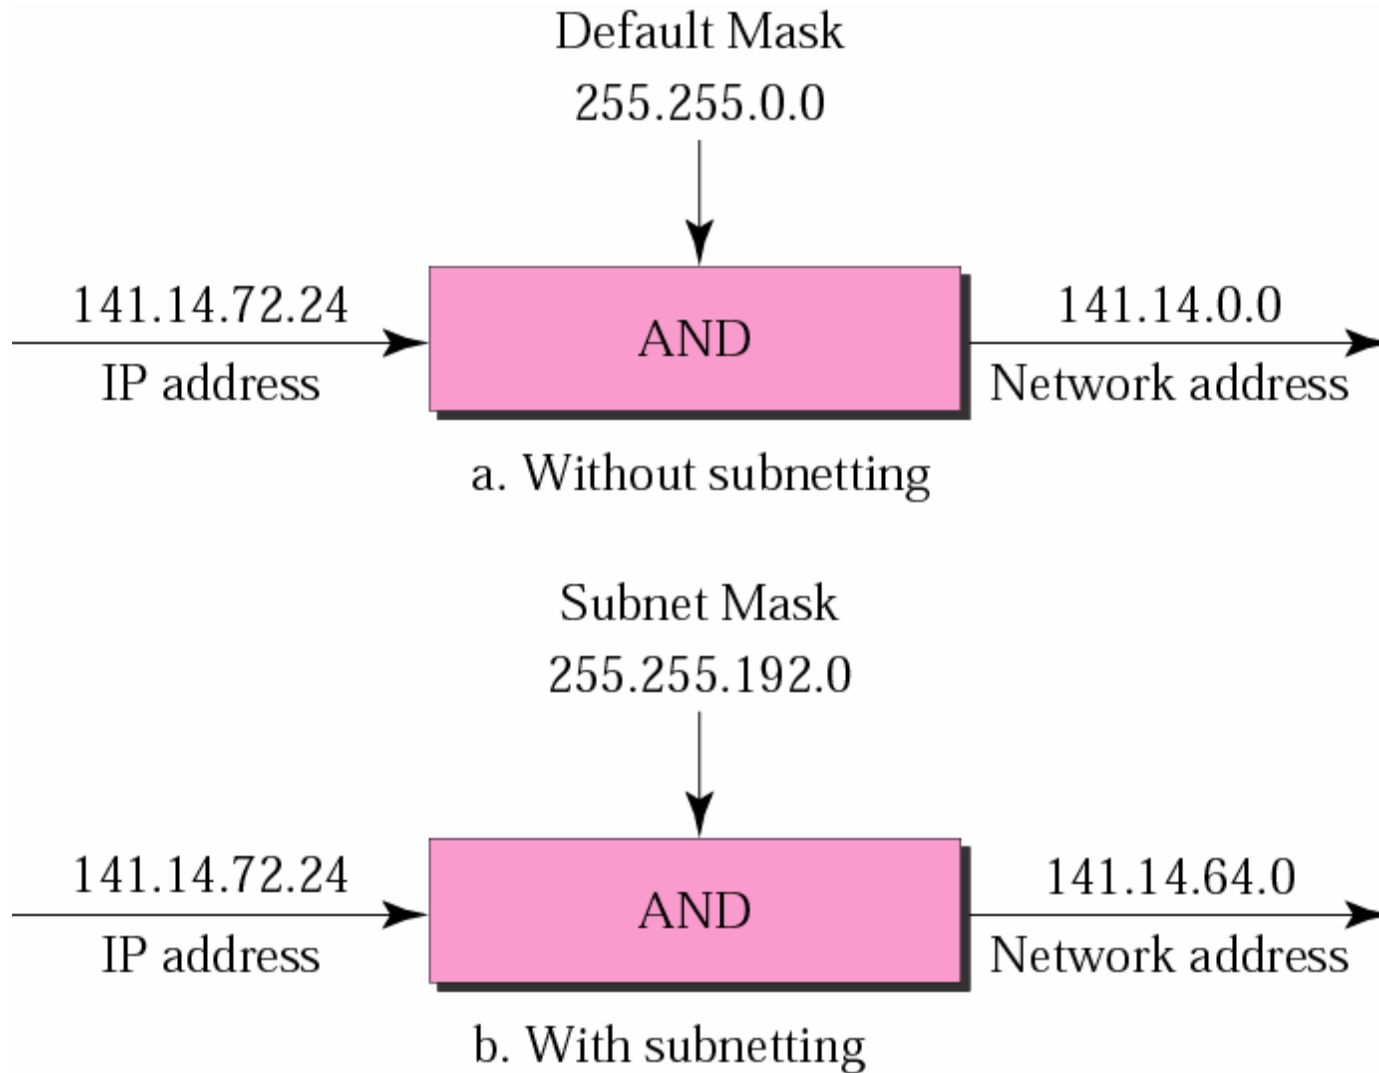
Default Mask
255.255.0.0

141.14.72.24
IP address

AND

141.14.0.0
Network address

a. Without subnetting

Subnet Mask
255.255.192.0

141.14.72.24
IP address

AND

141.14.64.0
Network address

b. With subnetting